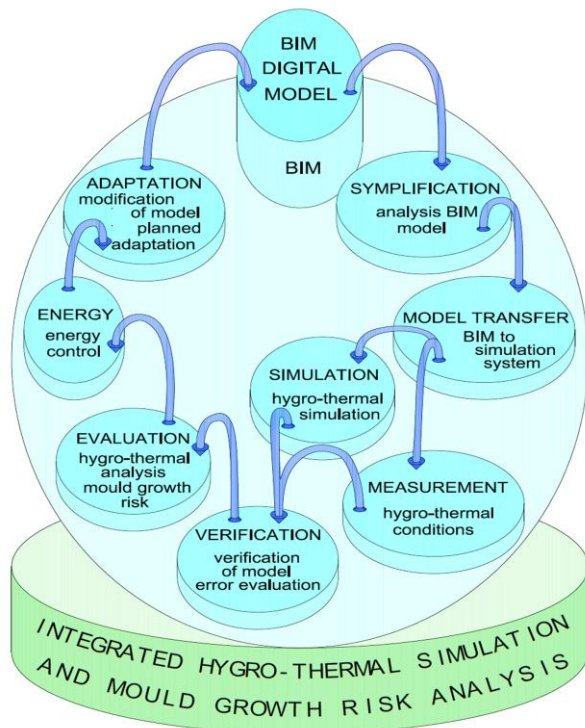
BIM DIGITAL MODEL

BIM

SYMPLIFICATION
analysis BIM model

MODEL TRANSFER
BIM to simulation system

SIMULATION
hygro-thermal simulation

MEASUREMENT
hygro-thermal conditions

VERIFICATION
verification of model error evaluation

EVALUATION
hygro-thermal analysis mould growth risk

ENERGY
energy control

ADAPTATION
modification of model planned adaptation

INTEGRATED HYGRO-THERMAL SIMULATION AND MOULD GROWTH RISK ANALYSIS